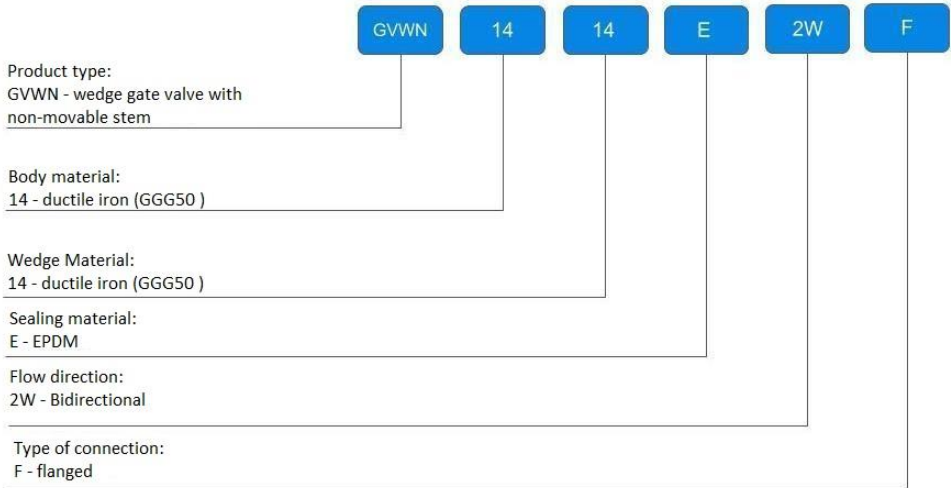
GVWN 14 14 E 2W F

Product type:
GVWN - wedge gate valve with non-movable stem

Body material:
14 - ductile iron (GGG50 )

Wedge Material:
14 - ductile iron (GGG50 )

Sealing material:
E - EPDM

Flow direction:
2W - Bidirectional

Type of connection:
F - flanged